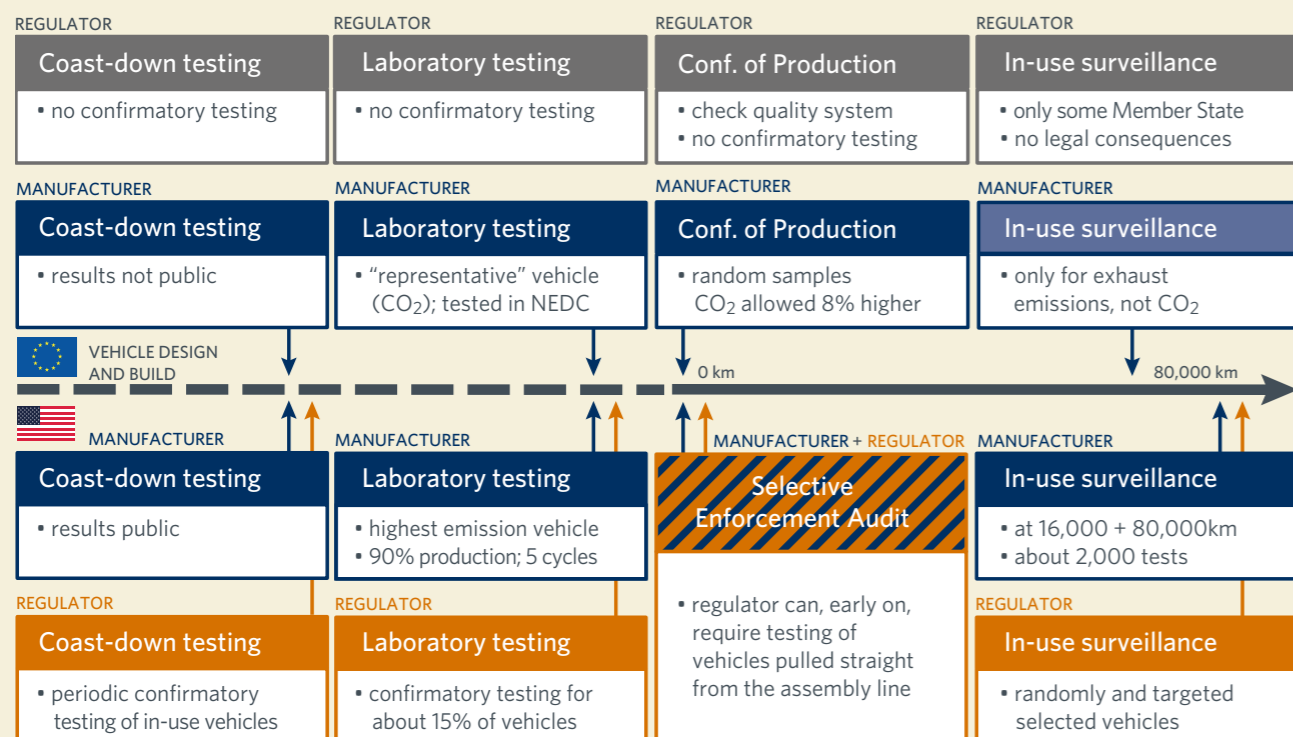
REGULATOR

Coast-down testing

• no confirmatory testing

REGULATOR

Laboratory testing

• no confirmatory testing

REGULATOR

Conf. of Production

• check quality system
• no confirmatory testing

REGULATOR

In-use surveillance

• only some Member State
• no legal consequences

MANUFACTURER

Coast-down testing

• results not public

MANUFACTURER

Laboratory testing

• “representative” vehicle ($CO_2$); tested in NEDC

MANUFACTURER

Conf. of Production

• random samples $CO_2$ allowed 8% higher

MANUFACTURER

In-use surveillance

• only for exhaust emissions, not $CO_2$

VEHICLE DESIGN AND BUILD

0 km

80,000 km

MANUFACTURER

Coast-down testing

• results public

MANUFACTURER

Laboratory testing

• highest emission vehicle
• 90% production; 5 cycles

MANUFACTURER + REGULATOR

Selective Enforcement Audit

• regulator can, early on, require testing of vehicles pulled straight from the assembly line

MANUFACTURER

In-use surveillance

• at 16,000 + 80,000km
• about 2,000 tests

REGULATOR

Coast-down testing

• periodic confirmatory testing of in-use vehicles

REGULATOR

Laboratory testing

• confirmatory testing for about 15% of vehicles

REGULATOR

In-use surveillance

• randomly and targeted selected vehicles